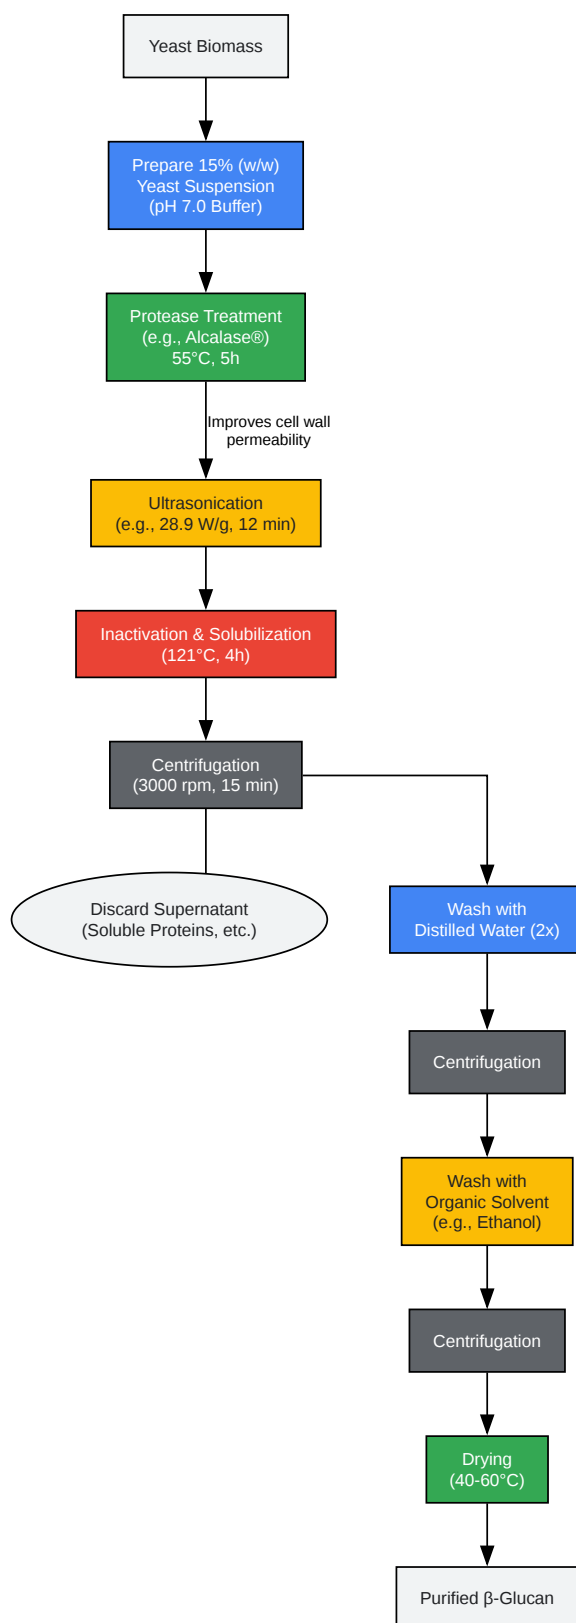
Yeast Biomass

Prepare 15% (w/w) Yeast Suspension (pH 7.0 Buffer)

Protease Treatment (e.g., Alcalase®) 55°C, 5h

Improves cell wall permeability

Ultrasonication (e.g., 28.9 W/g, 12 min)

Inactivation & Solubilization (121°C, 4h)

Centrifugation (3000 rpm, 15 min)

Discard Supernatant (Soluble Proteins, etc.)

Wash with Distilled Water (2x)

Centrifugation

Wash with Organic Solvent (e.g., Ethanol)

Centrifugation

Drying (40-60°C)

Purified β-Glucan